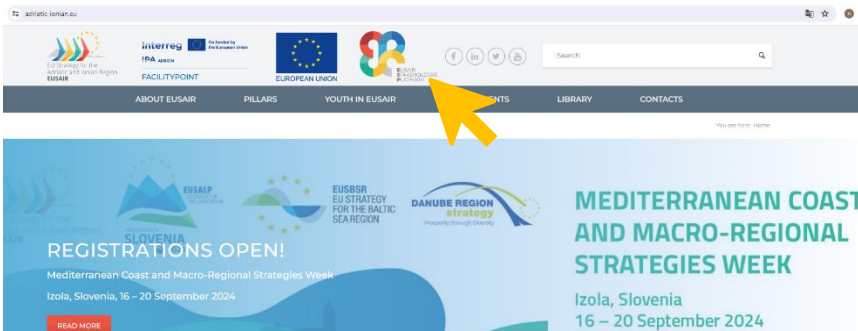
adriatic-ionian.eu

EU Strategy for the Adriatic and Ionian Region
EUSAIR

Interreg
Co-funded by the European Union
IPA ADRION
FACILITYPOINT

EUROPEAN UNION

EUSAIR STAKEHOLDERS PLATFORM

Search

ABOUT EUSAIR
PILLARS
YOUTH IN EUSAIR
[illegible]ENTS
LIBRARY
CONTACTS

You are here: Home

EUSALP
SLOVENIA
EUSBSR
EU STRATEGY FOR THE BALTIC SEA REGION
DANUBE REGION strategy
Prosperity through Diversity

REGISTRATIONS OPEN!
Mediterranean Coast and Macro-Regional Strategies Week
Izola, Slovenia, 16 – 20 September 2024
READ MORE

MEDITERRANEAN COAST
AND MACRO-REGIONAL
STRATEGIES WEEK
Izola, Slovenia
16 – 20 September 2024